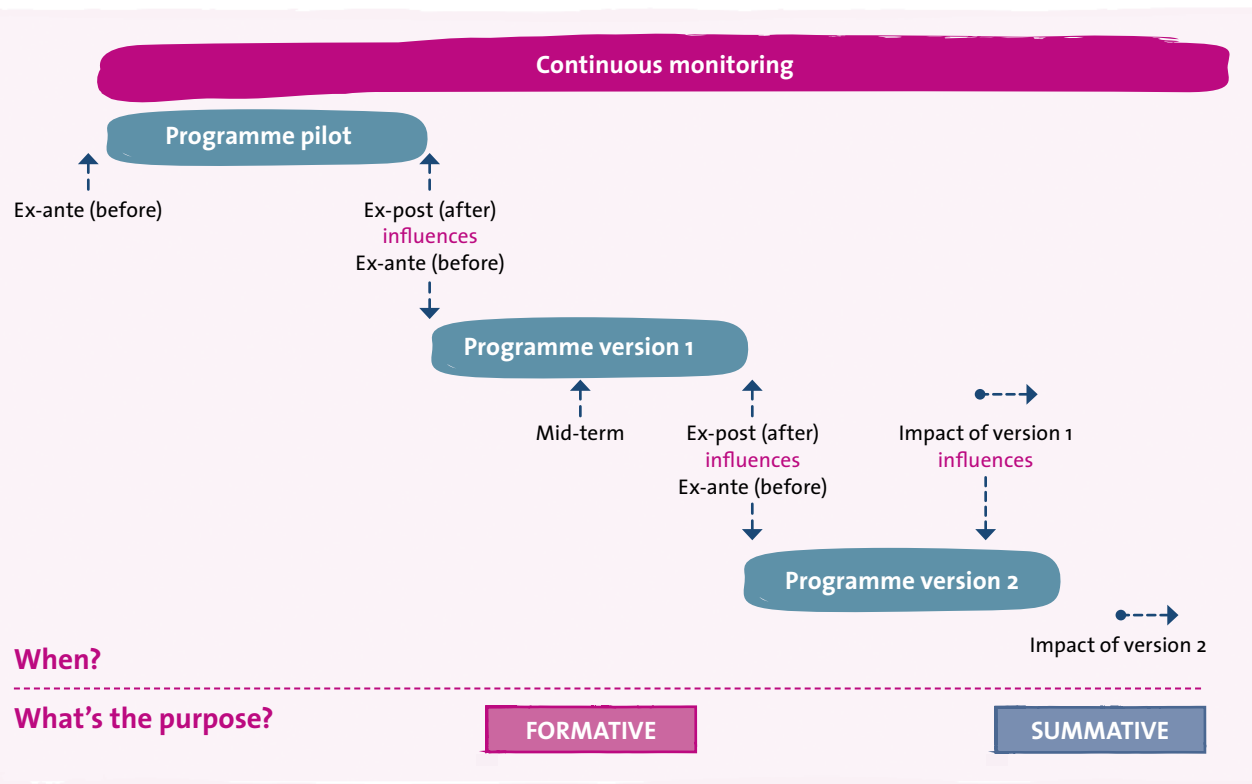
Continuous monitoring

Programme pilot

Ex-ante (before)

Ex-post (after)
influences
Ex-ante (before)

Programme version 1

Mid-term

Ex-post (after)
influences
Ex-ante (before)

Impact of version 1
influences

Programme version 2

Impact of version 2

When?

What's the purpose?

FORMATIVE

SUMMATIVE